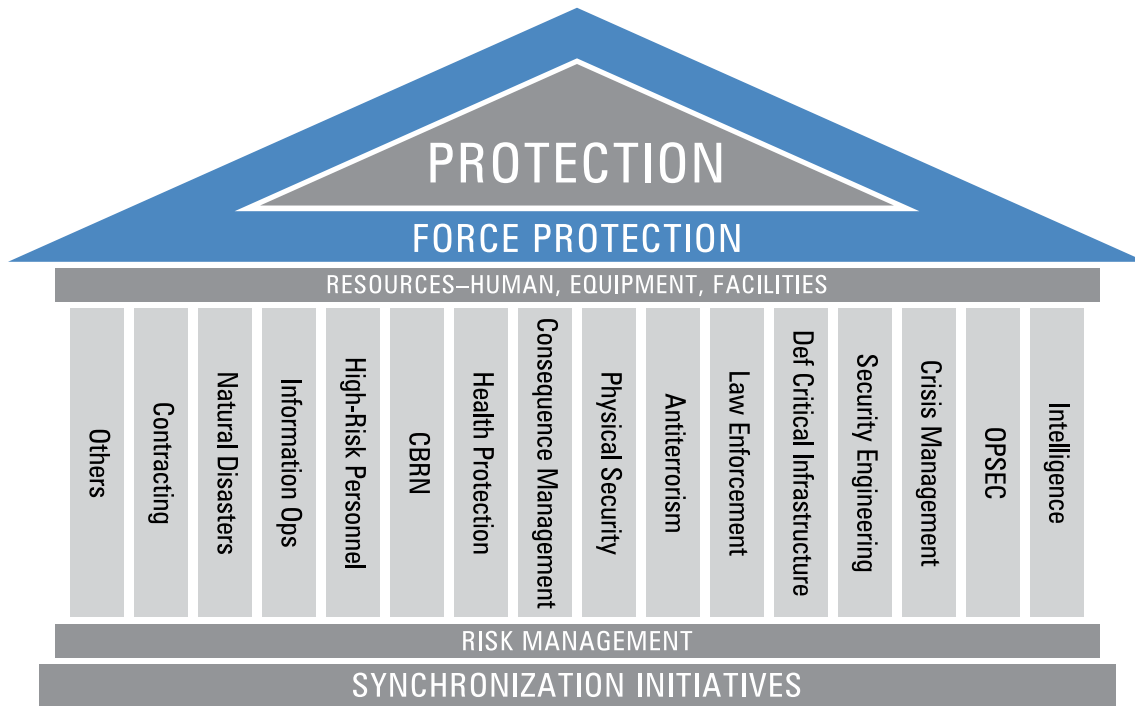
PROTECTION

FORCE PROTECTION

RESOURCES–HUMAN, EQUIPMENT, FACILITIES

Others

Contracting

Natural Disasters

Information Ops

High-Risk Personnel

CBRN

Health Protection

Consequence Management

Physical Security

Antiterrorism

Law Enforcement

Def Critical Infrastructure

Security Engineering

Crisis Management

OPSEC

Intelligence

RISK MANAGEMENT

SYNCHRONIZATION INITIATIVES